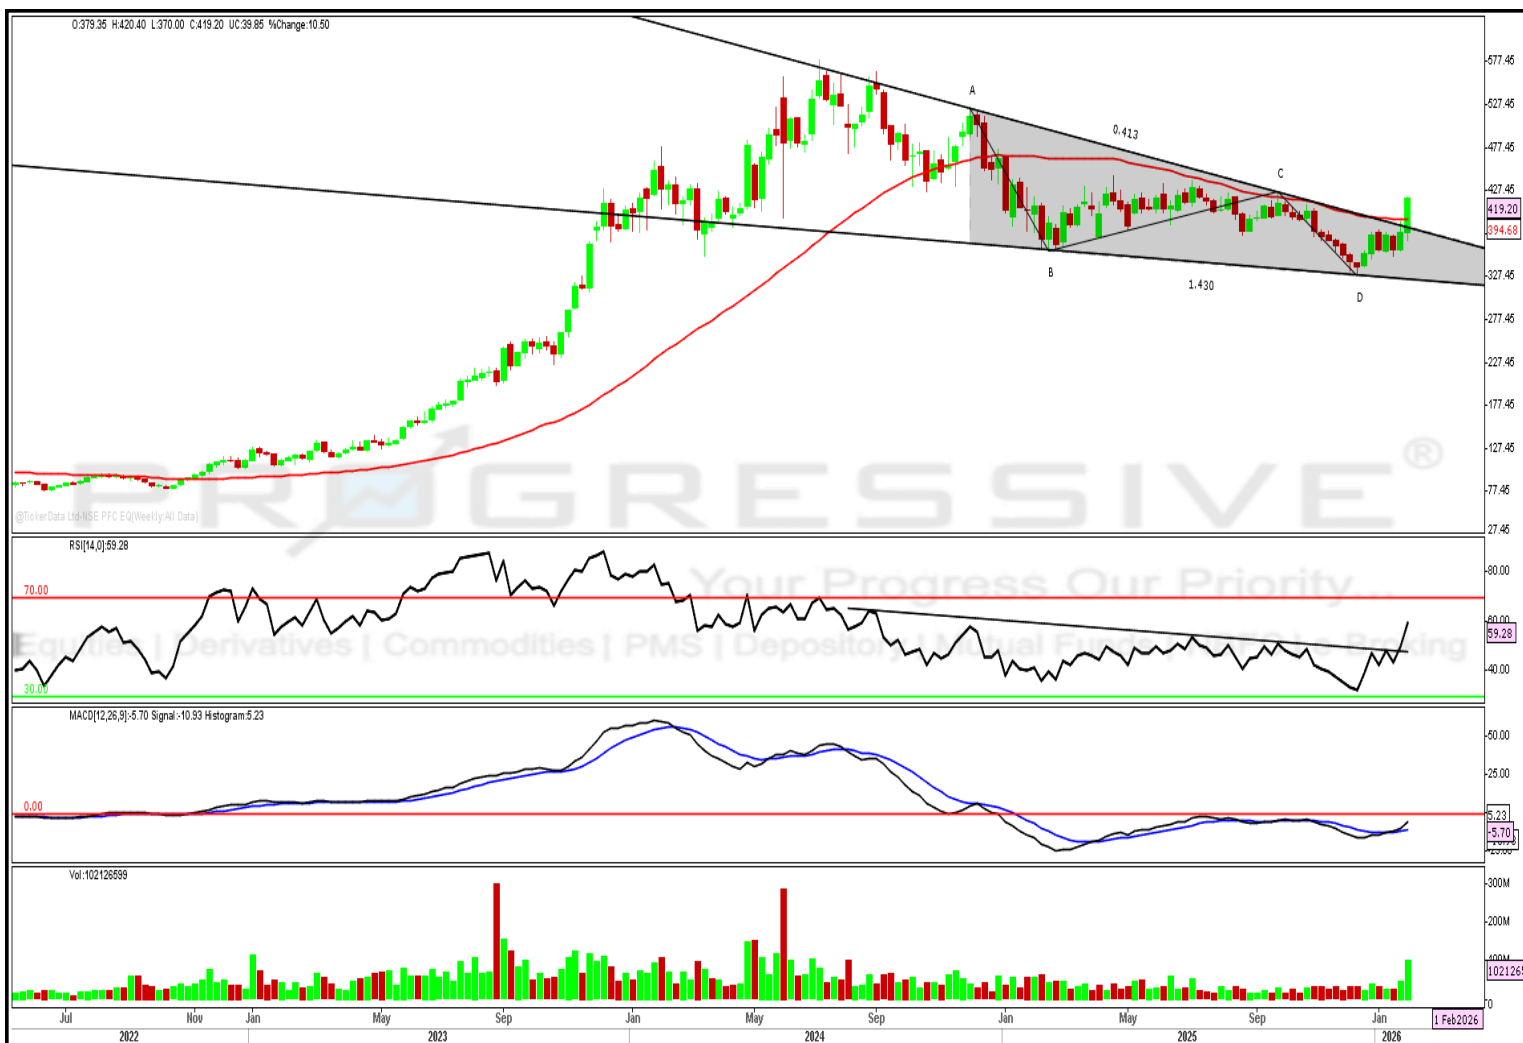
O:379.35 H:420.40 L:370.00 C:419.20 UC:39.85 %Change:10.50

A
0.413
C
B
1.430
D

577.45
527.45
477.45
427.45
419.20
394.68
327.45
277.45
227.45
177.45
127.45
77.45
27.45

@TickerData Ltd-NSE PFC EQ(Weekly:All Data)

PROGRESSIVE®
Your Progress Our Priority...
Equities | Derivatives | Commodities | PMS | Depository | Mutual Funds | IPO | e-Broking

RSI(14,0):59.28
70.00
30.00
80.00
60.00
59.28
40.00

MACD(12,26,9):-5.70 Signal:-10.93 Histogram:5.23
0.00
50.00
25.00
5.23
-5.70

Vol:102126599
300M
200M
100M
102126
70

Jul
Nov
Jan
May
Sep
Jan
May
Sep
Jan
May
Sep
Jan
2022
2023
2024
2025
2026
1 Feb2026